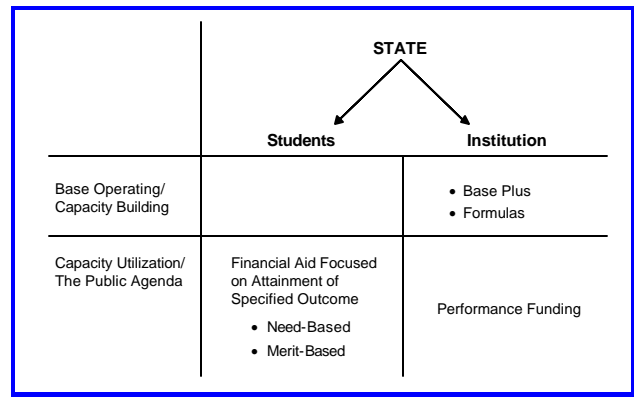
STATE

| | Students | Institution |
|---|---|---|
| Base Operating/ Capacity Building | | • Base Plus<br>• Formulas |
| Capacity Utilization/ The Public Agenda | Financial Aid Focused on Attainment of Specified Outcome<br>• Need-Based<br>• Merit-Based | Performance Funding |